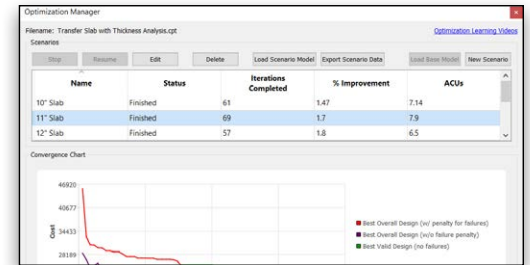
Optimization Manager

Filename: Transfer Slab with Thickness Analysis.cpt

Optimization Learning Videos

Scenarios

Stop | Resume | Edit | Delete | Load Scenario Model | Export Scenario Data | Load Base Model | New Scenario

| Name | Status | Iterations Completed | % Improvement | ACUs |
|---|---|---|---|---|
| 10" Slab | Finished | 61 | 1.47 | 7.14 |
| 11" Slab | Finished | 69 | 1.7 | 7.9 |
| 12" Slab | Finished | 57 | 1.8 | 6.5 |

Convergence Chart

46920
40677
34433
28189

Cost

Best Overall Design (w/ penalty for failures)
Best Overall Design (w/o failure penalty)
Best Valid Design (no failures)